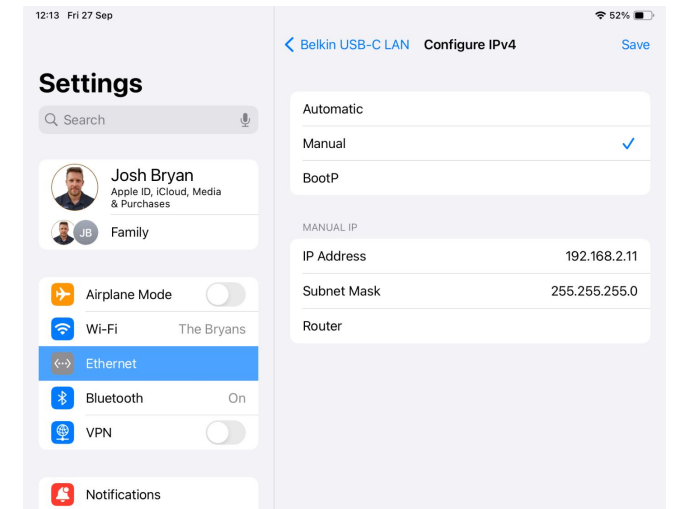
12:13 Fri 27 Sep

52%

Settings

Search

Josh Bryan
Apple ID, iCloud, Media & Purchases

JB

Family

Airplane Mode

Wi-Fi The Bryans

Ethernet

Bluetooth On

VPN

Notifications

Belkin USB-C LAN Configure IPv4 Save

Automatic

Manual ✓

BootP

MANUAL IP

| | |
|---|---|
| IP Address | 192.168.2.11 |
| Subnet Mask | 255.255.255.0 |
| Router | |